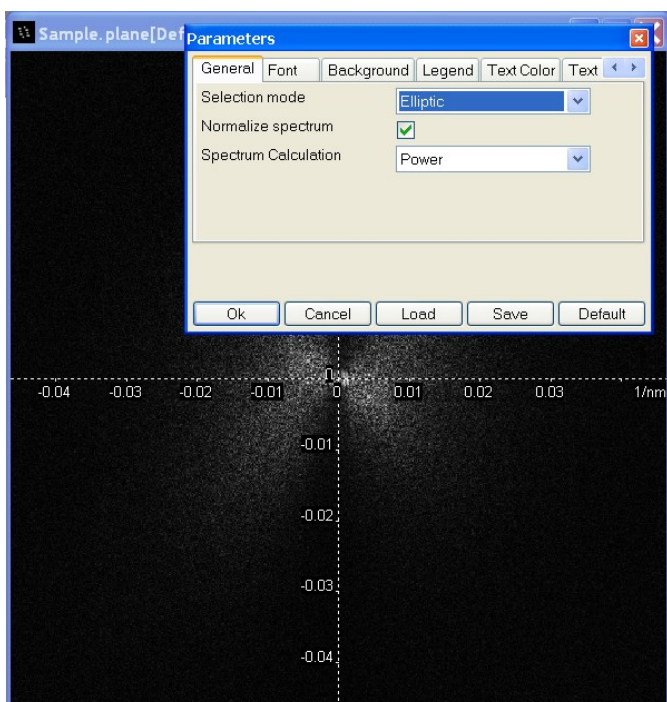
Sample.plane[Def

Parameters

General | Font | Background | Legend | Text Color | Text

Selection mode | Elliptic

Normalize spectrum

Spectrum Calculation | Power

Ok | Cancel | Load | Save | Default

0

-0.04 -0.03 -0.02 -0.01 0 0.01 0.02 0.03 1/nm

-0.01

-0.02

-0.03

-0.04